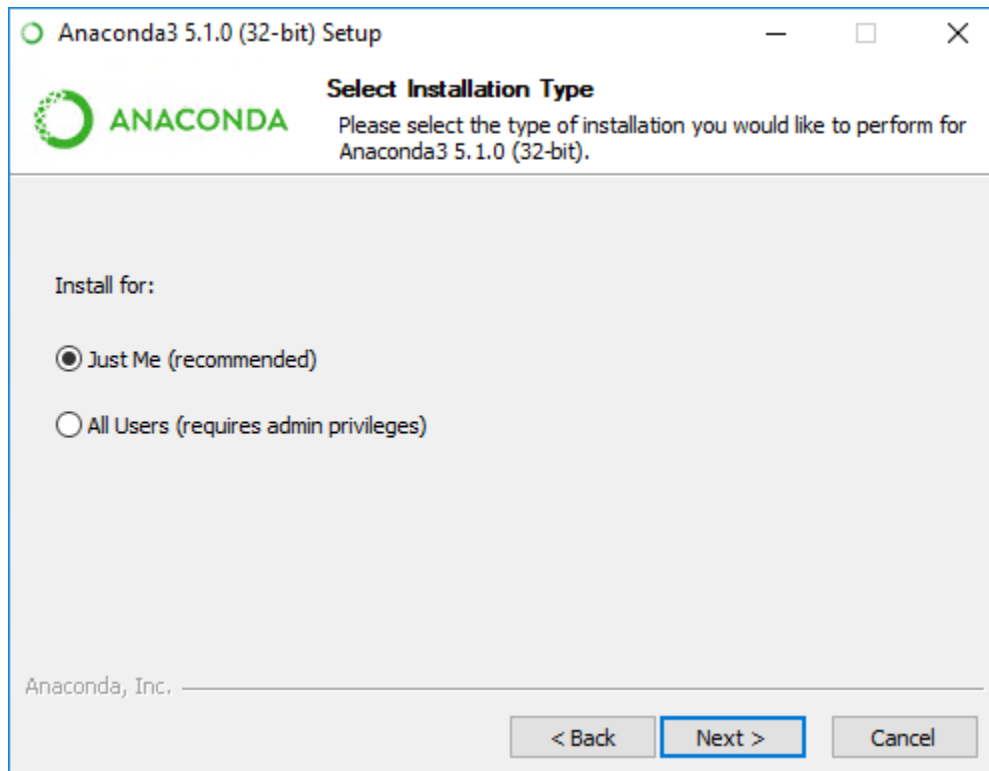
Anaconda3 5.1.0 (32-bit) Setup

ANACONDA

Select Installation Type

Please select the type of installation you would like to perform for Anaconda3 5.1.0 (32-bit).

Install for:

Just Me (recommended)

All Users (requires admin privileges)

Anaconda, Inc.

< Back

Next >

Cancel